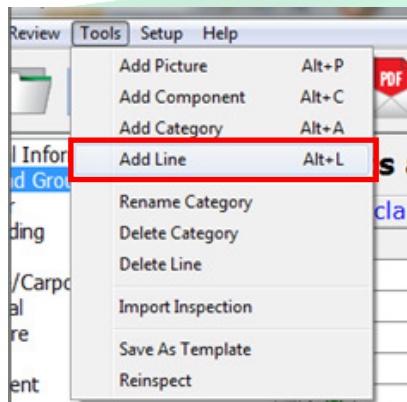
Review Tools Setup Help

Add Picture Alt+P
Add Component Alt+C
Add Category Alt+A
Add Line Alt+L
Rename Category
Delete Category
Delete Line
Import Inspection
Save As Template
Reinspect

PDF

l Infor
d Grou
r
ding
/Carpo
al
re
ent

s
cla